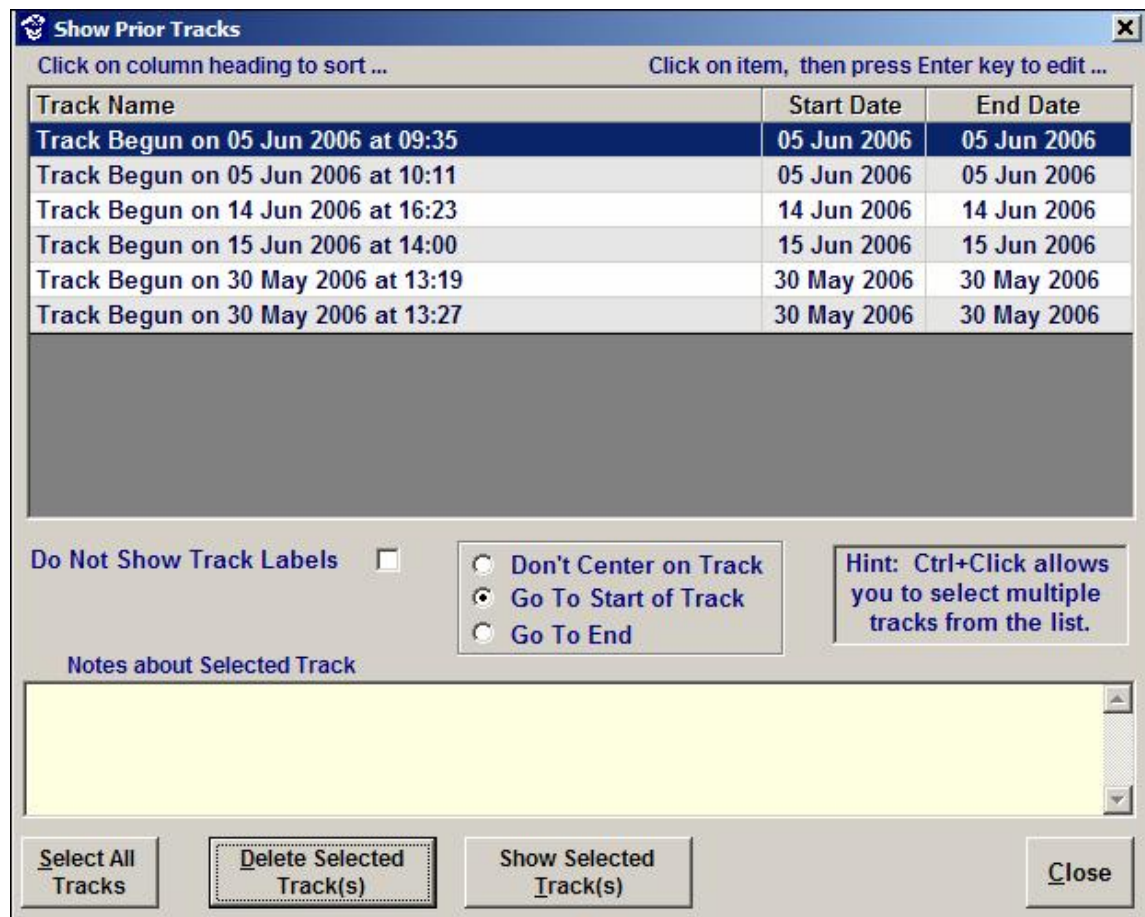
Show Prior Tracks

Click on column heading to sort ...

Click on item, then press Enter key to edit ...

| Track Name | Start Date | End Date |
|---|---|---|
| Track Begun on 05 Jun 2006 at 09:35 | 05 Jun 2006 | 05 Jun 2006 |
| Track Begun on 05 Jun 2006 at 10:11 | 05 Jun 2006 | 05 Jun 2006 |
| Track Begun on 14 Jun 2006 at 16:23 | 14 Jun 2006 | 14 Jun 2006 |
| Track Begun on 15 Jun 2006 at 14:00 | 15 Jun 2006 | 15 Jun 2006 |
| Track Begun on 30 May 2006 at 13:19 | 30 May 2006 | 30 May 2006 |
| Track Begun on 30 May 2006 at 13:27 | 30 May 2006 | 30 May 2006 |

Do Not Show Track Labels

Don't Center on Track
Go To Start of Track
Go To End

Hint: Ctrl+Click allows you to select multiple tracks from the list.

Notes about Selected Track

Select All Tracks

Delete Selected Track(s)

Show Selected Track(s)

Close